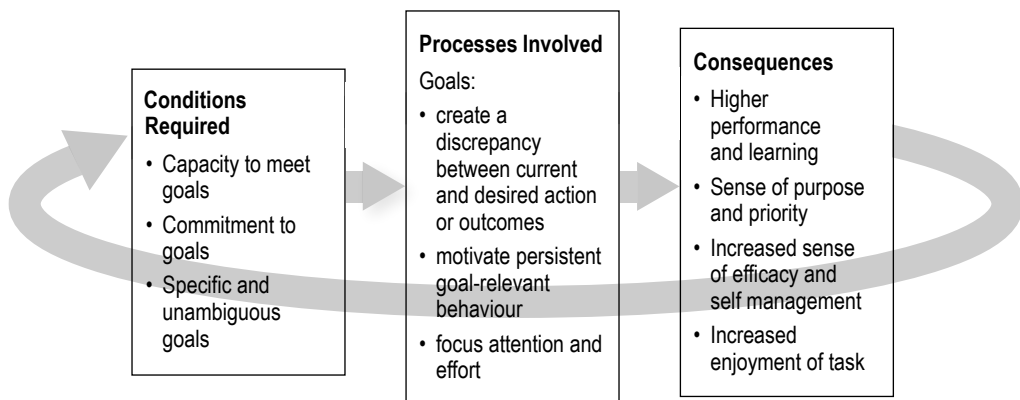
Conditions Required
- Capacity to meet goals
- Commitment to goals
- Specific and unambiguous goals

Processes Involved
Goals:
- create a discrepancy between current and desired action or outcomes
- motivate persistent goal-relevant behaviour
- focus attention and effort

Consequences
- Higher performance and learning
- Sense of purpose and priority
- Increased sense of efficacy and self management
- Increased enjoyment of task